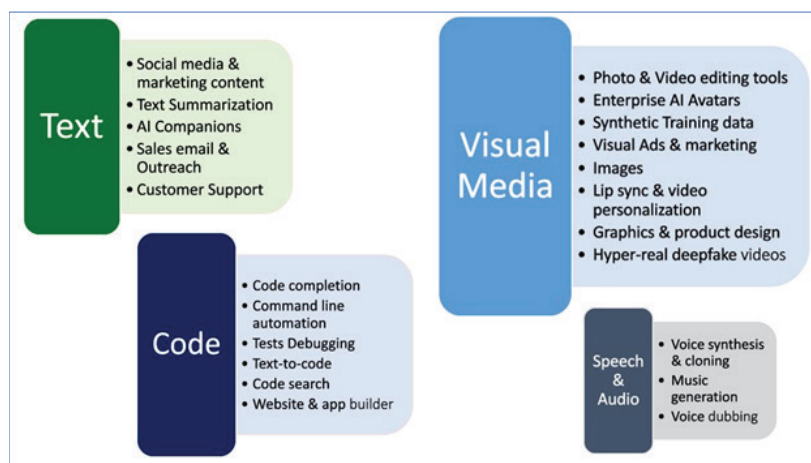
Text

• Social media & marketing content
• Text Summarization
• AI Companions
• Sales email & Outreach
• Customer Support

Code

• Code completion
• Command line automation
• Tests Debugging
• Text-to-code
• Code search
• Website & app builder

Visual Media

• Photo & Video editing tools
• Enterprise AI Avatars
• Synthetic Training data
• Visual Ads & marketing
• Images
• Lip sync & video personalization
• Graphics & product design
• Hyper-real deepfake videos

Speech & Audio

• Voice synthesis & cloning
• Music generation
• Voice dubbing